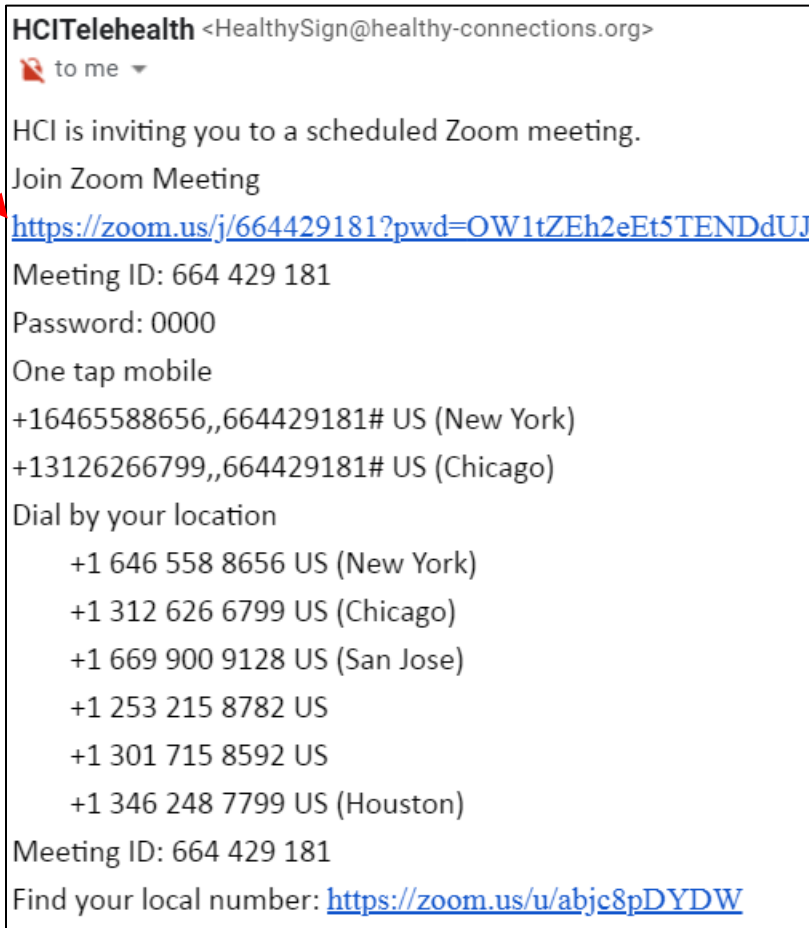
HCITelehealth <HealthySign@healthy-connections.org>
to me

HCI is inviting you to a scheduled Zoom meeting.
Join Zoom Meeting
https://zoom.us/j/664429181?pwd=OW1tZEh2eEt5TENDdUJ
Meeting ID: 664 429 181
Password: 0000
One tap mobile
+16465588656,,664429181# US (New York)
+13126266799,,664429181# US (Chicago)
Dial by your location
+1 646 558 8656 US (New York)
+1 312 626 6799 US (Chicago)
+1 669 900 9128 US (San Jose)
+1 253 215 8782 US
+1 301 715 8592 US
+1 346 248 7799 US (Houston)
Meeting ID: 664 429 181
Find your local number: https://zoom.us/u/abjc8pDYDW